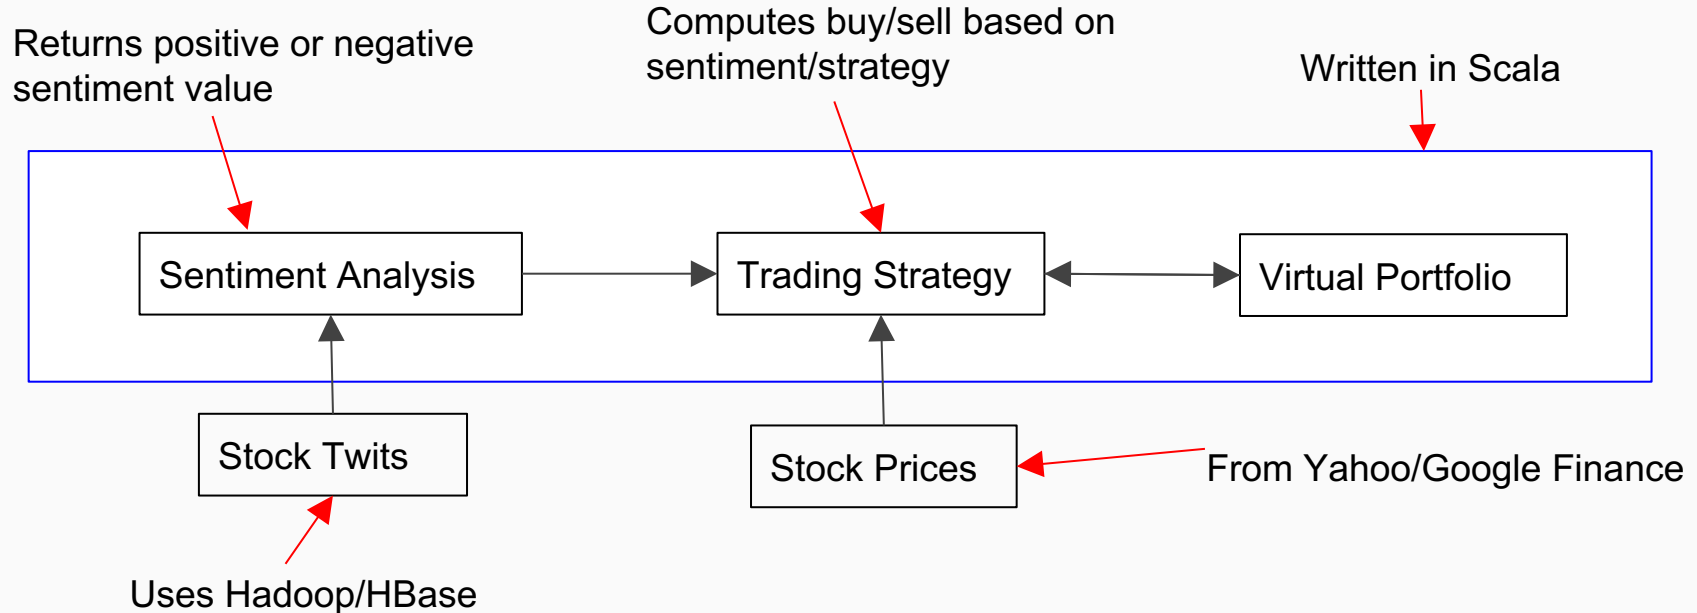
Returns positive or negative sentiment value

Computes buy/sell based on sentiment/strategy

Written in Scala

Sentiment Analysis

Trading Strategy

Virtual Portfolio

Stock Twits

Stock Prices

From Yahoo/Google Finance

Uses Hadoop/HBase